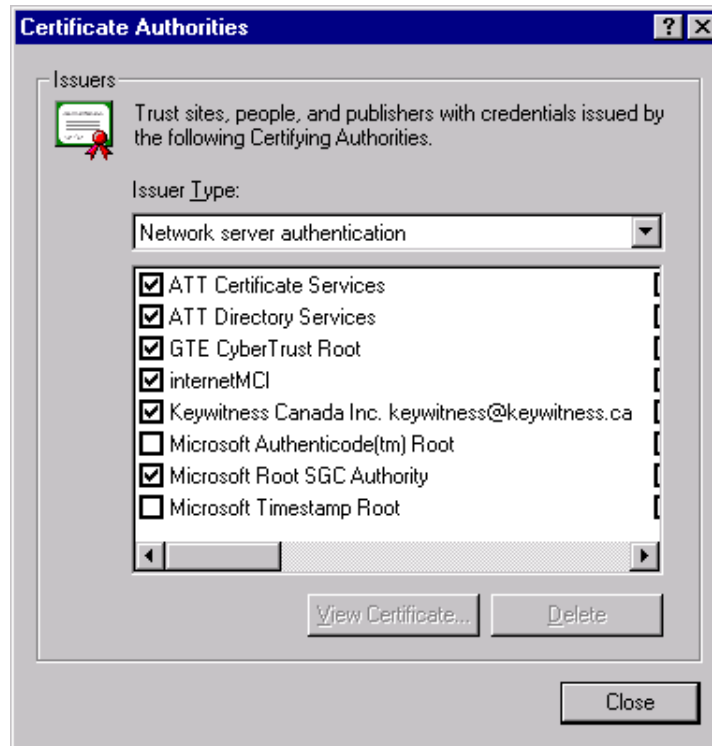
Certificate Authorities

? X

Issuers

Trust sites, people, and publishers with credentials issued by the following Certifying Authorities.

Issuer Type:

Network server authentication

☑ ATT Certificate Services
☑ ATT Directory Services
☑ GTE CyberTrust Root
☑ internetMCI
☑ Keywitness Canada Inc. keywitness@keywitness.ca
☐ Microsoft Authenticode(tm) Root
☑ Microsoft Root SGC Authority
☐ Microsoft Timestamp Root

View Certificate... Delete

Close